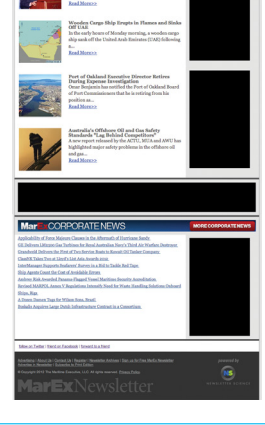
Read More>>

Vessel Catches Cage Wrecks in Flames and Sinks Off UAE
In the early hours of Monday morning, a wooden cargo ship off the United Arab Emirates (UAE) following a...
Read More>>

Port of Oakland Executive Director Retires During Expense Investigation
Omer Benjamin has notified the Port of Oakland Board of Port Commissioners that he is retiring from his position as...
Read More>>

Australia's Offshore Oil and Gas Safety Standards "Lag Behind Competitors"
A report released by the ACTU, MUA and AWU has highlighted major safety problems in the offshore oil and gas...
Read More>>

MarEx CORPORATE NEWS MORE CORPORATE NEWS

Applicability of Force Majeure Clauses in the Aftermath of Hurricane Sandy
GE Software Infrastructure To Become the Brand Awarding Navy's Third Air Weather Systems
Groundwork Industry on Pilot of Two Service Boats in Support of GE Wind Cleanup Systems
ClassNK Takes Top of Class Cold Chain Ambient Logistics
Isla Nyborg Supports Seafarers' Rights to a Ride to Tackle Red Tape
Ship Agents Count the Cost of Available Stress
Anchor Risk Awarded Panama-Flagged Vessel Maritime Security Accreditation
Beyond MARPOL, Annex V Regulations Intensify Need for Waste Handling Solutions Onboard Ships, Mar
A Dream Opens Tags for Wilson Team Brazil
Eneberg Acquires Large South Infrastructure Contract in a Consortium

MarEx Twitter | Find Us On Facebook | Connect On LinkedIn

Advertising | About Us | Contact Us | Register | Newsletter Archives | Sign up for Free MarEx Newsletter
Subscribe to Magazine | Subscribe to Print Edition
© Copyright 2012 The Maritime Executive, LLC. All rights reserved. Privacy Policy

powered by

MarEx Newsletter